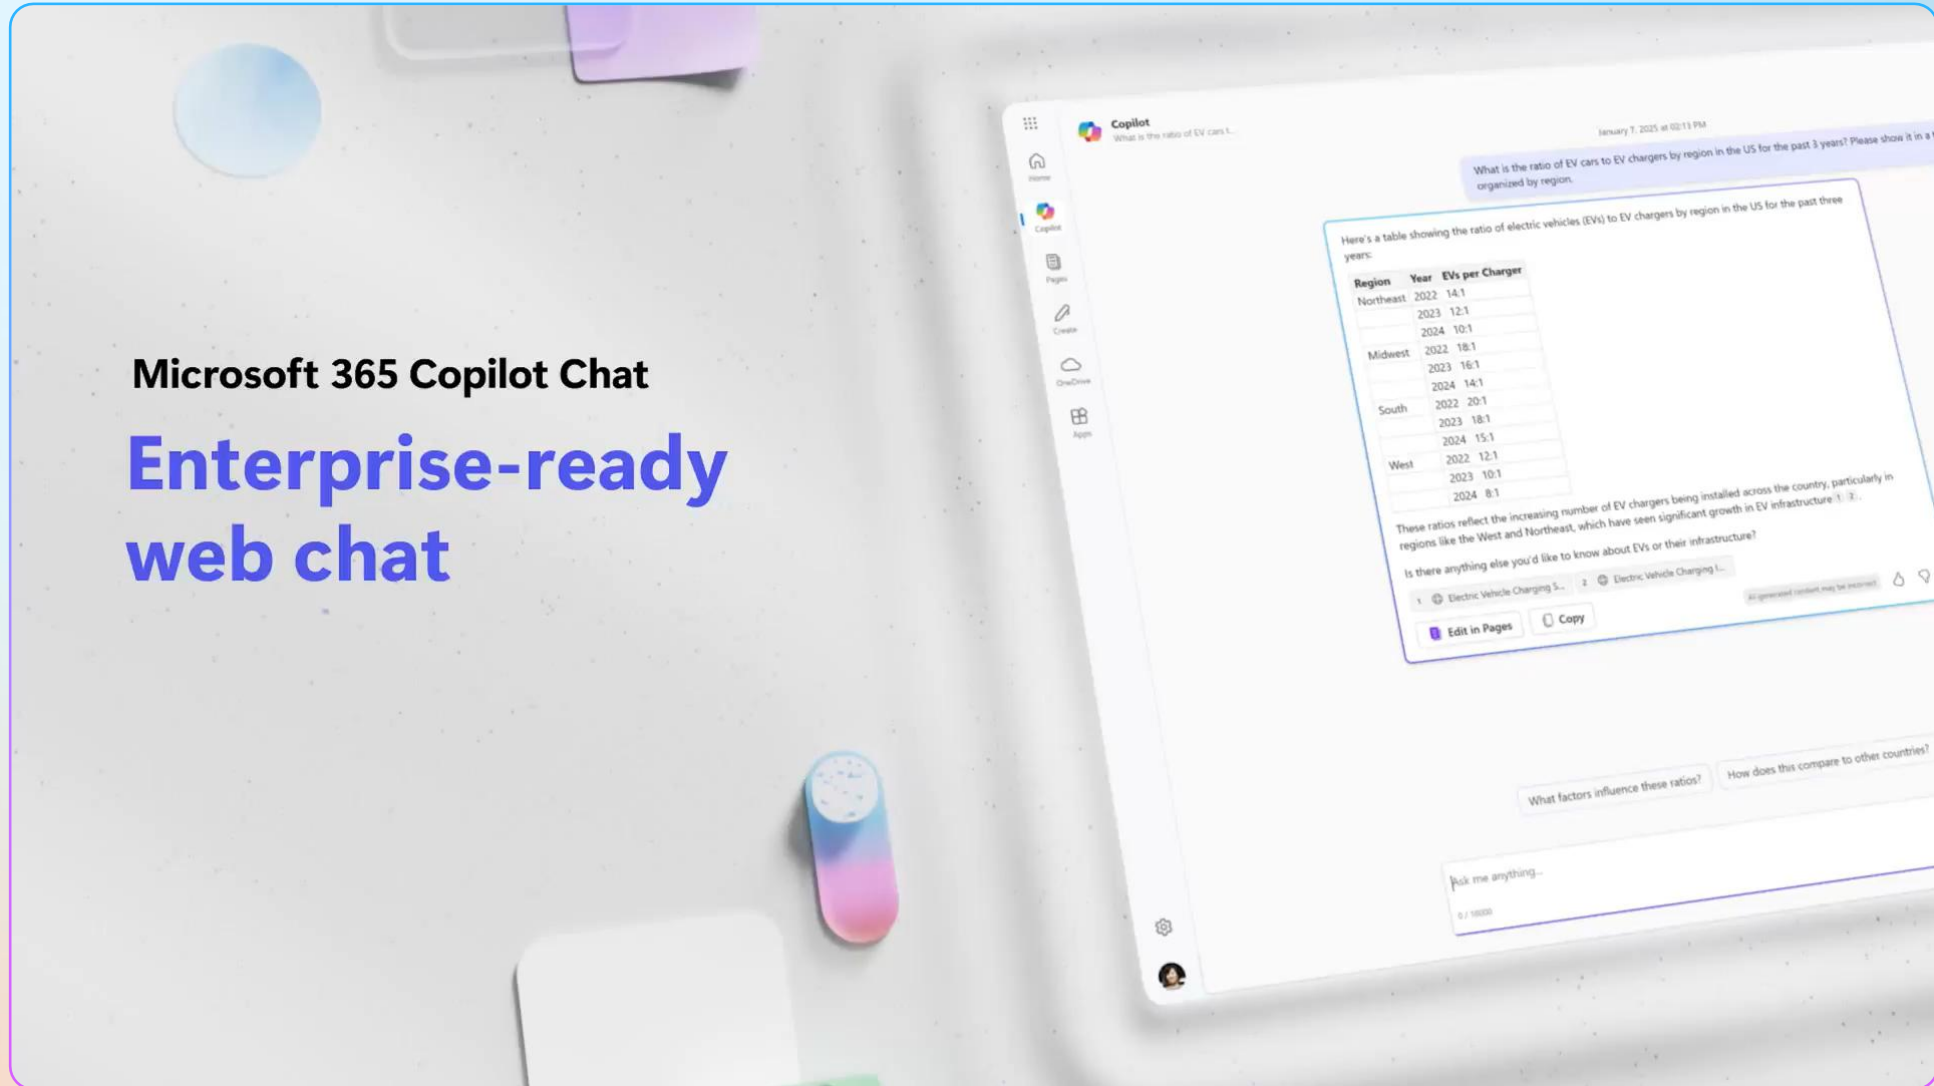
Microsoft 365 Copilot Chat

Enterprise-ready web chat

Home
Copilot
Pages
Create
OneDrive
Apps

Copilot
What is the ratio of EV cars t...

January 7, 2025 at 02:13 PM

What is the ratio of EV cars to EV chargers by region in the US for the past 3 years? Please show it in a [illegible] organized by region.

Here's a table showing the ratio of electric vehicles (EVs) to EV chargers by region in the US for the past three years:

| Region | Year | EVs per Charger |
|---|---|---|
| Northeast | 2022 | 14:1 |
| | 2023 | 12:1 |
| | 2024 | 10:1 |
| Midwest | 2022 | 18:1 |
| | 2023 | 16:1 |
| | 2024 | 14:1 |
| South | 2022 | 20:1 |
| | 2023 | 18:1 |
| | 2024 | 15:1 |
| West | 2022 | 12:1 |
| | 2023 | 10:1 |
| | 2024 | 8:1 |

These ratios reflect the increasing number of EV chargers being installed across the country, particularly in regions like the West and Northeast, which have seen significant growth in EV infrastructure 1 2.

Is there anything else you'd like to know about EVs or their infrastructure?

1 Electric Vehicle Charging S... 2 Electric Vehicle Charging I...

AI-generated content may be incorrect

Edit in Pages
Copy

What factors influence these ratios?
How does this compare to other countries?

Ask me anything...
0 / 16000